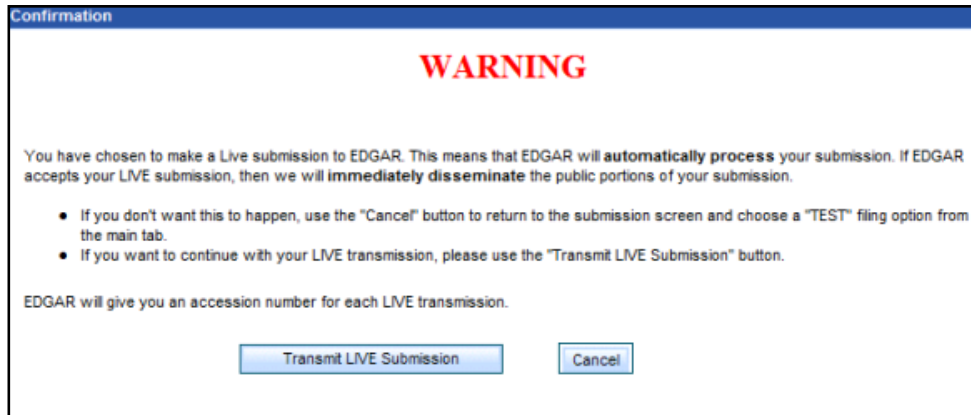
Confirmation

WARNING

You have chosen to make a Live submission to EDGAR. This means that EDGAR will automatically process your submission. If EDGAR accepts your LIVE submission, then we will immediately disseminate the public portions of your submission.

- If you don't want this to happen, use the "Cancel" button to return to the submission screen and choose a "TEST" filing option from the main tab.
- If you want to continue with your LIVE transmission, please use the "Transmit LIVE Submission" button.

EDGAR will give you an accession number for each LIVE transmission.

Transmit LIVE Submission

Cancel